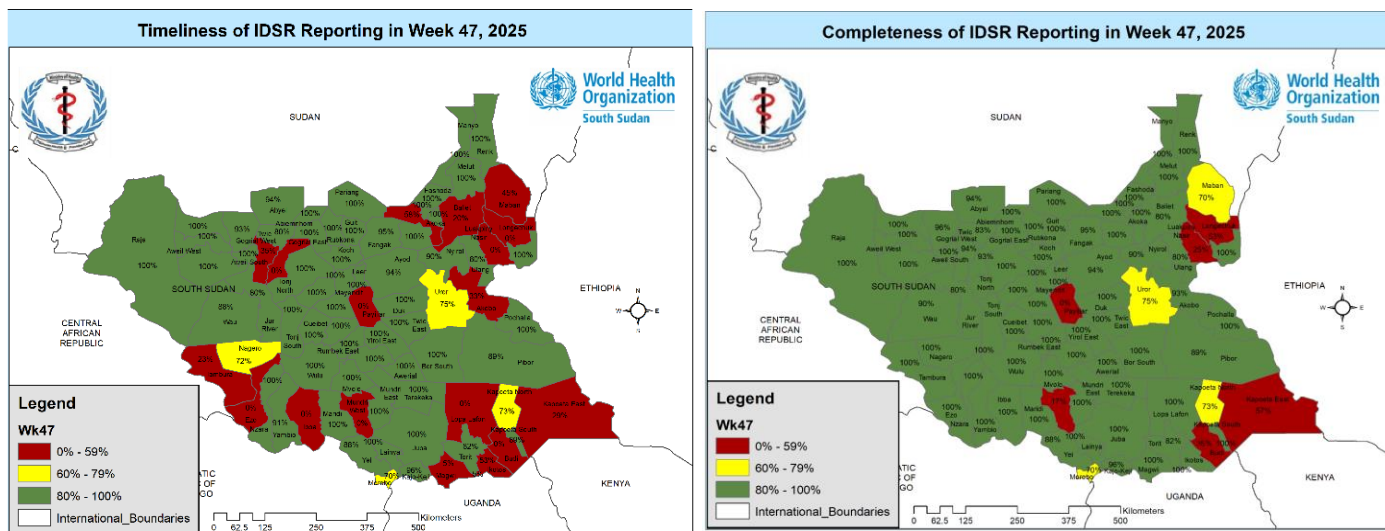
Timeliness of IDSR Reporting in Week 47, 2025

World Health Organization
South Sudan

SUDAN

ETHIOPIA

CENTRAL AFRICAN REPUBLIC

SOUTH SUDAN

KENYA

UGANDA

Manyo 100%
Renk
Melut 100%
100%
45% Maban
Fashoda 100%
Baliet 80%
58%
Panyikang
Longochuk
Ulang
Nasir
Pariang 100%
94% Abiye
Abyei
Guit 100%
Rubkona
Koch
Fangak 95%
Canal/Pigi
Ayod
Raja 100%
Aweil West 100%
Aweil North
Twic
Gogrial West
Gogrial East
Aweil South
Aweil East
Tonj North 100%
Leer
Mayendit
Panyijiar
Uror 75%
Akobo
Duk 100%
Twic East
Pochalla
Wau 88%
Jur River
Tonj South
Tonj East
Cueibat
Rumbek East
Yirol East
Bor South 100%
Pibor 89%
Nagero 72%
23%
Tambura
Wulu
Awerial
Mundri East
Terekeka
Kapoeta North 73%
Kapoeta East
Ibba
Yambio 81%
Maridi 0%
Mvolo
Mundri West
Lopa Lafon
Kapoeta South
Torit
Budi
Juba
Magwi
Ikotob
Lainya
Yei 88%
Kajo Keji
Morobo 70%

Legend
Wk47
0% - 59%
60% - 79%
80% - 100%
International_Boundaries

0 62.5 125 250 375 500 Kilometers

Completeness of IDSR Reporting in Week 47, 2025

World Health Organization
South Sudan

SUDAN

ETHIOPIA

CENTRAL AFRICAN REPUBLIC

SOUTH SUDAN

KENYA

UGANDA

Manyo
Renk 100%
Melut 100%
Maban 70%
Fashoda 100%
Baliet 80%
Panyikang
Longochuk
Luakpiny/Nasir
Ulang
Pariang 100%
94% Abyei
Abiemnhom
Guit 100%
Rubkona
Koch
Fangak
Ayod 94%
Nyirol 90%
Raja 100%
Aweil West 100%
Twic 96%
Gogrial West
Gogrial East
Aweil South
Tonj North 100%
Leer
Mayendit
Panyijiar
Uror 75%
Akobo
Duk 100%
Twic East
Pochalla 100%
Wau 90%
Jur River
Tonj South
Cueibat
Rumbek East
Yirol East
Bor South 100%
Pibor 89%
Nagero 100%
Tambura 100%
Wulu
Awerial
Mundri East
Terekeka
Kapoeta North 73%
Kapoeta East 67%
Ibba
Yambio
Ezo
Nzara
Maridi
Mvolo
Lopa Lafon
Kapoeta South
Torit 82%
Budi
Juba
Magwi
Ikotos
Lainya
Yei 88%
Kajo Keji 96%
Morobo 70%

Legend
Wk47
0% - 59%
60% - 79%
80% - 100%
International_Boundaries

0 62.5 125 250 375 500 Kilometers